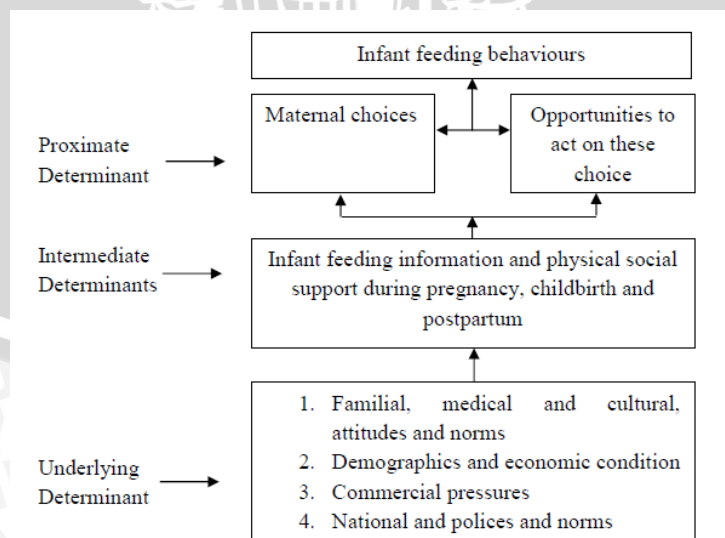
Infant feeding behaviours

Proximate Determinant

Maternal choices

Opportunities to act on these choice

Intermediate Determinants

Infant feeding information and physical social support during pregnancy, childbirth and postpartum

Underlying Determinant

1. Familial, medical and cultural, attitudes and norms
2. Demographics and economic condition
3. Commercial pressures
4. National and polices and norms